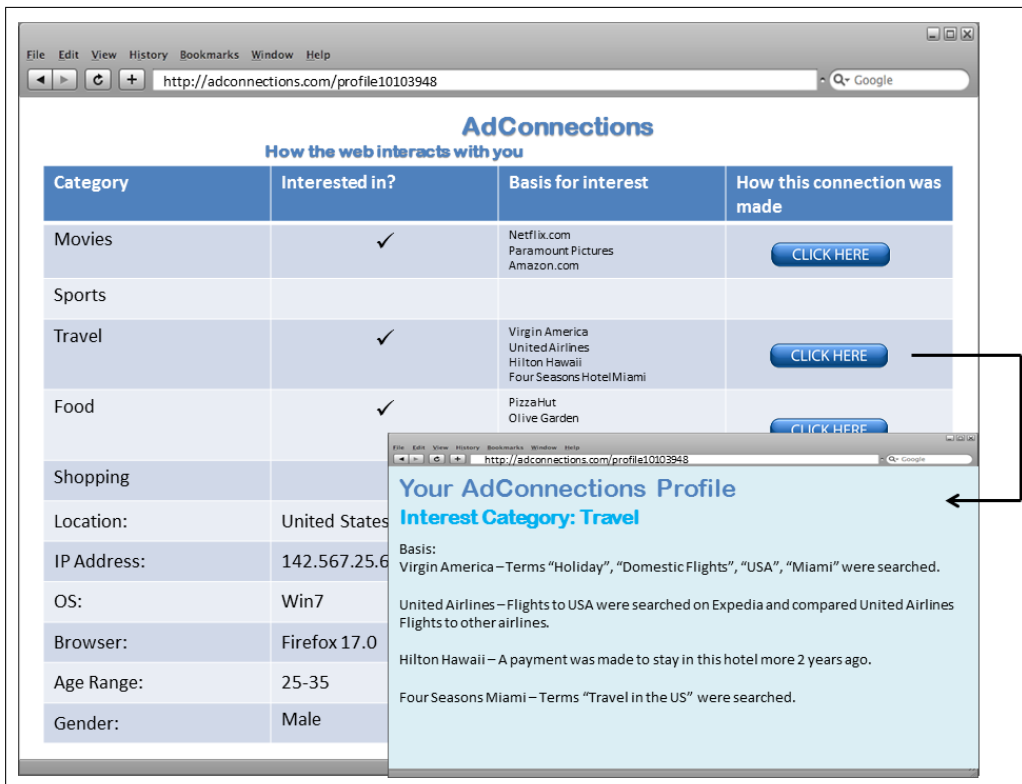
File Edit View History Bookmarks Window Help

http://adconnections.com/profile10103948

Google

AdConnections

How the web interacts with you

| Category | Interested in? | Basis for interest | How this connection was made |
|---|---|---|---|
| Movies | ✓ | Netflix.com Paramount Pictures Amazon.com | CLICK HERE |
| Sports | | | |
| Travel | ✓ | Virgin America United Airlines Hilton Hawaii Four Seasons Hotel Miami | CLICK HERE |
| Food | ✓ | PizzaHut Olive Garden | CLICK HERE |
| Shopping | | | |
| Location: | United States | | |
| IP Address: | 142.567.25.6 | | |
| OS: | Win7 | | |
| Browser: | Firefox 17.0 | | |
| Age Range: | 25-35 | | |
| Gender: | Male | | |

File Edit View History Bookmarks Window Help

http://adconnections.com/profile10103948

Google

Your AdConnections Profile

Interest Category: Travel

Basis:
Virgin America – Terms “Holiday”, “Domestic Flights”, “USA”, “Miami” were searched.

United Airlines – Flights to USA were searched on Expedia and compared United Airlines Flights to other airlines.

Hilton Hawaii – A payment was made to stay in this hotel more 2 years ago.

Four Seasons Miami – Terms “Travel in the US” were searched.